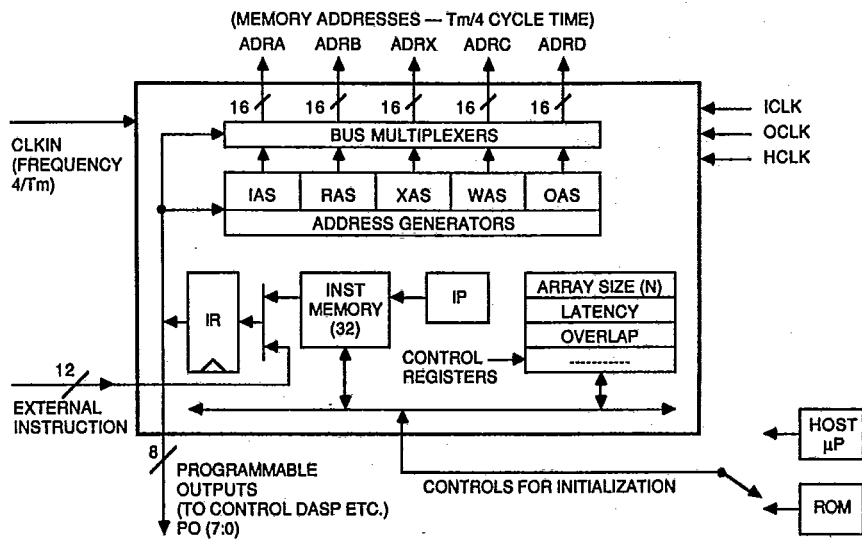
(MEMORY ADDRESSES — Tm/4 CYCLE TIME)
ADRA ADRB ADRX ADRC ADRD

16 16 16 16 16

ICLK
OCLK
HCLK

CLKIN
(FREQUENCY
4/Tm)

BUS MULTIPLEXERS

IAS RAS XAS WAS OAS
ADDRESS GENERATORS

IR

INST
MEMORY
(32)

IP

ARRAY SIZE (N)
LATENCY
OVERLAP
-----------

CONTROL
REGISTERS

12
EXTERNAL
INSTRUCTION

8

PROGRAMMABLE
OUTPUTS
(TO CONTROL DASP ETC.)
PO (7:0)

CONTROLS FOR INITIALIZATION

HOST
μP

ROM